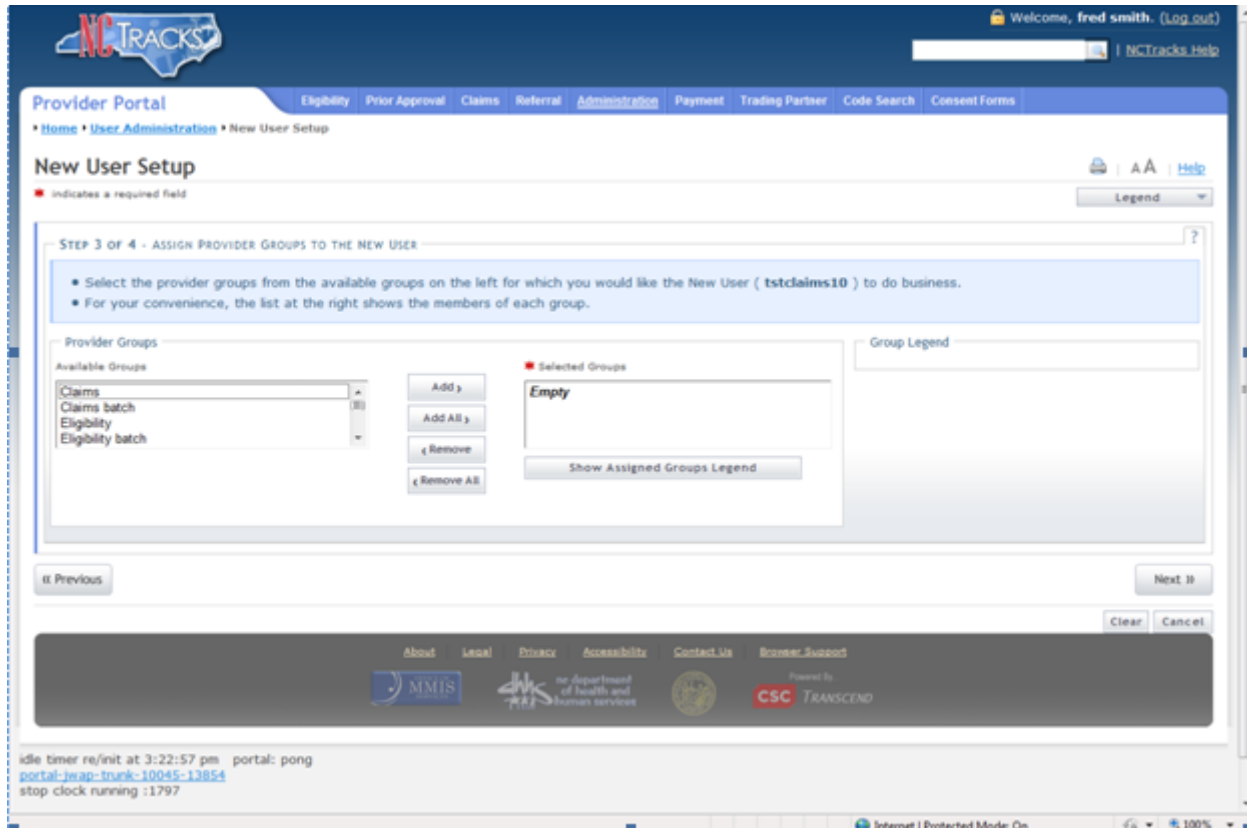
NCTRACKS

Welcome, fred smith. (Log out)

| NCTracks Help

Provider Portal

Eligibility | Prior Approval | Claims | Referral | Administration | Payment | Trading Partner | Code Search | Consent Forms

• Home • User Administration • New User Setup

New User Setup

AA | Help

■ indicates a required field

Legend

STEP 3 OF 4 - ASSIGN PROVIDER GROUPS TO THE NEW USER

?

• Select the provider groups from the available groups on the left for which you would like the New User ( tstclaims10 ) to do business.
• For your convenience, the list at the right shows the members of each group.

Provider Groups

Available Groups

Claims
Claims batch
Eligibility
Eligibility batch

Add ›

Add All ›

‹ Remove

‹ Remove All

■ Selected Groups

Empty

Show Assigned Groups Legend

Group Legend

« Previous

Next »

Clear | Cancel

About | Legal | Privacy | Accessibility | Contact Us | Browser Support

MMIS

nc department of health and human services

Powered By CSC TRANSCEND

idle timer re/init at 3:22:57 pm portal: pong
portal-jwap-trunk-10045-13854
stop clock running :1797

Internet | Protected Mode: On

100%